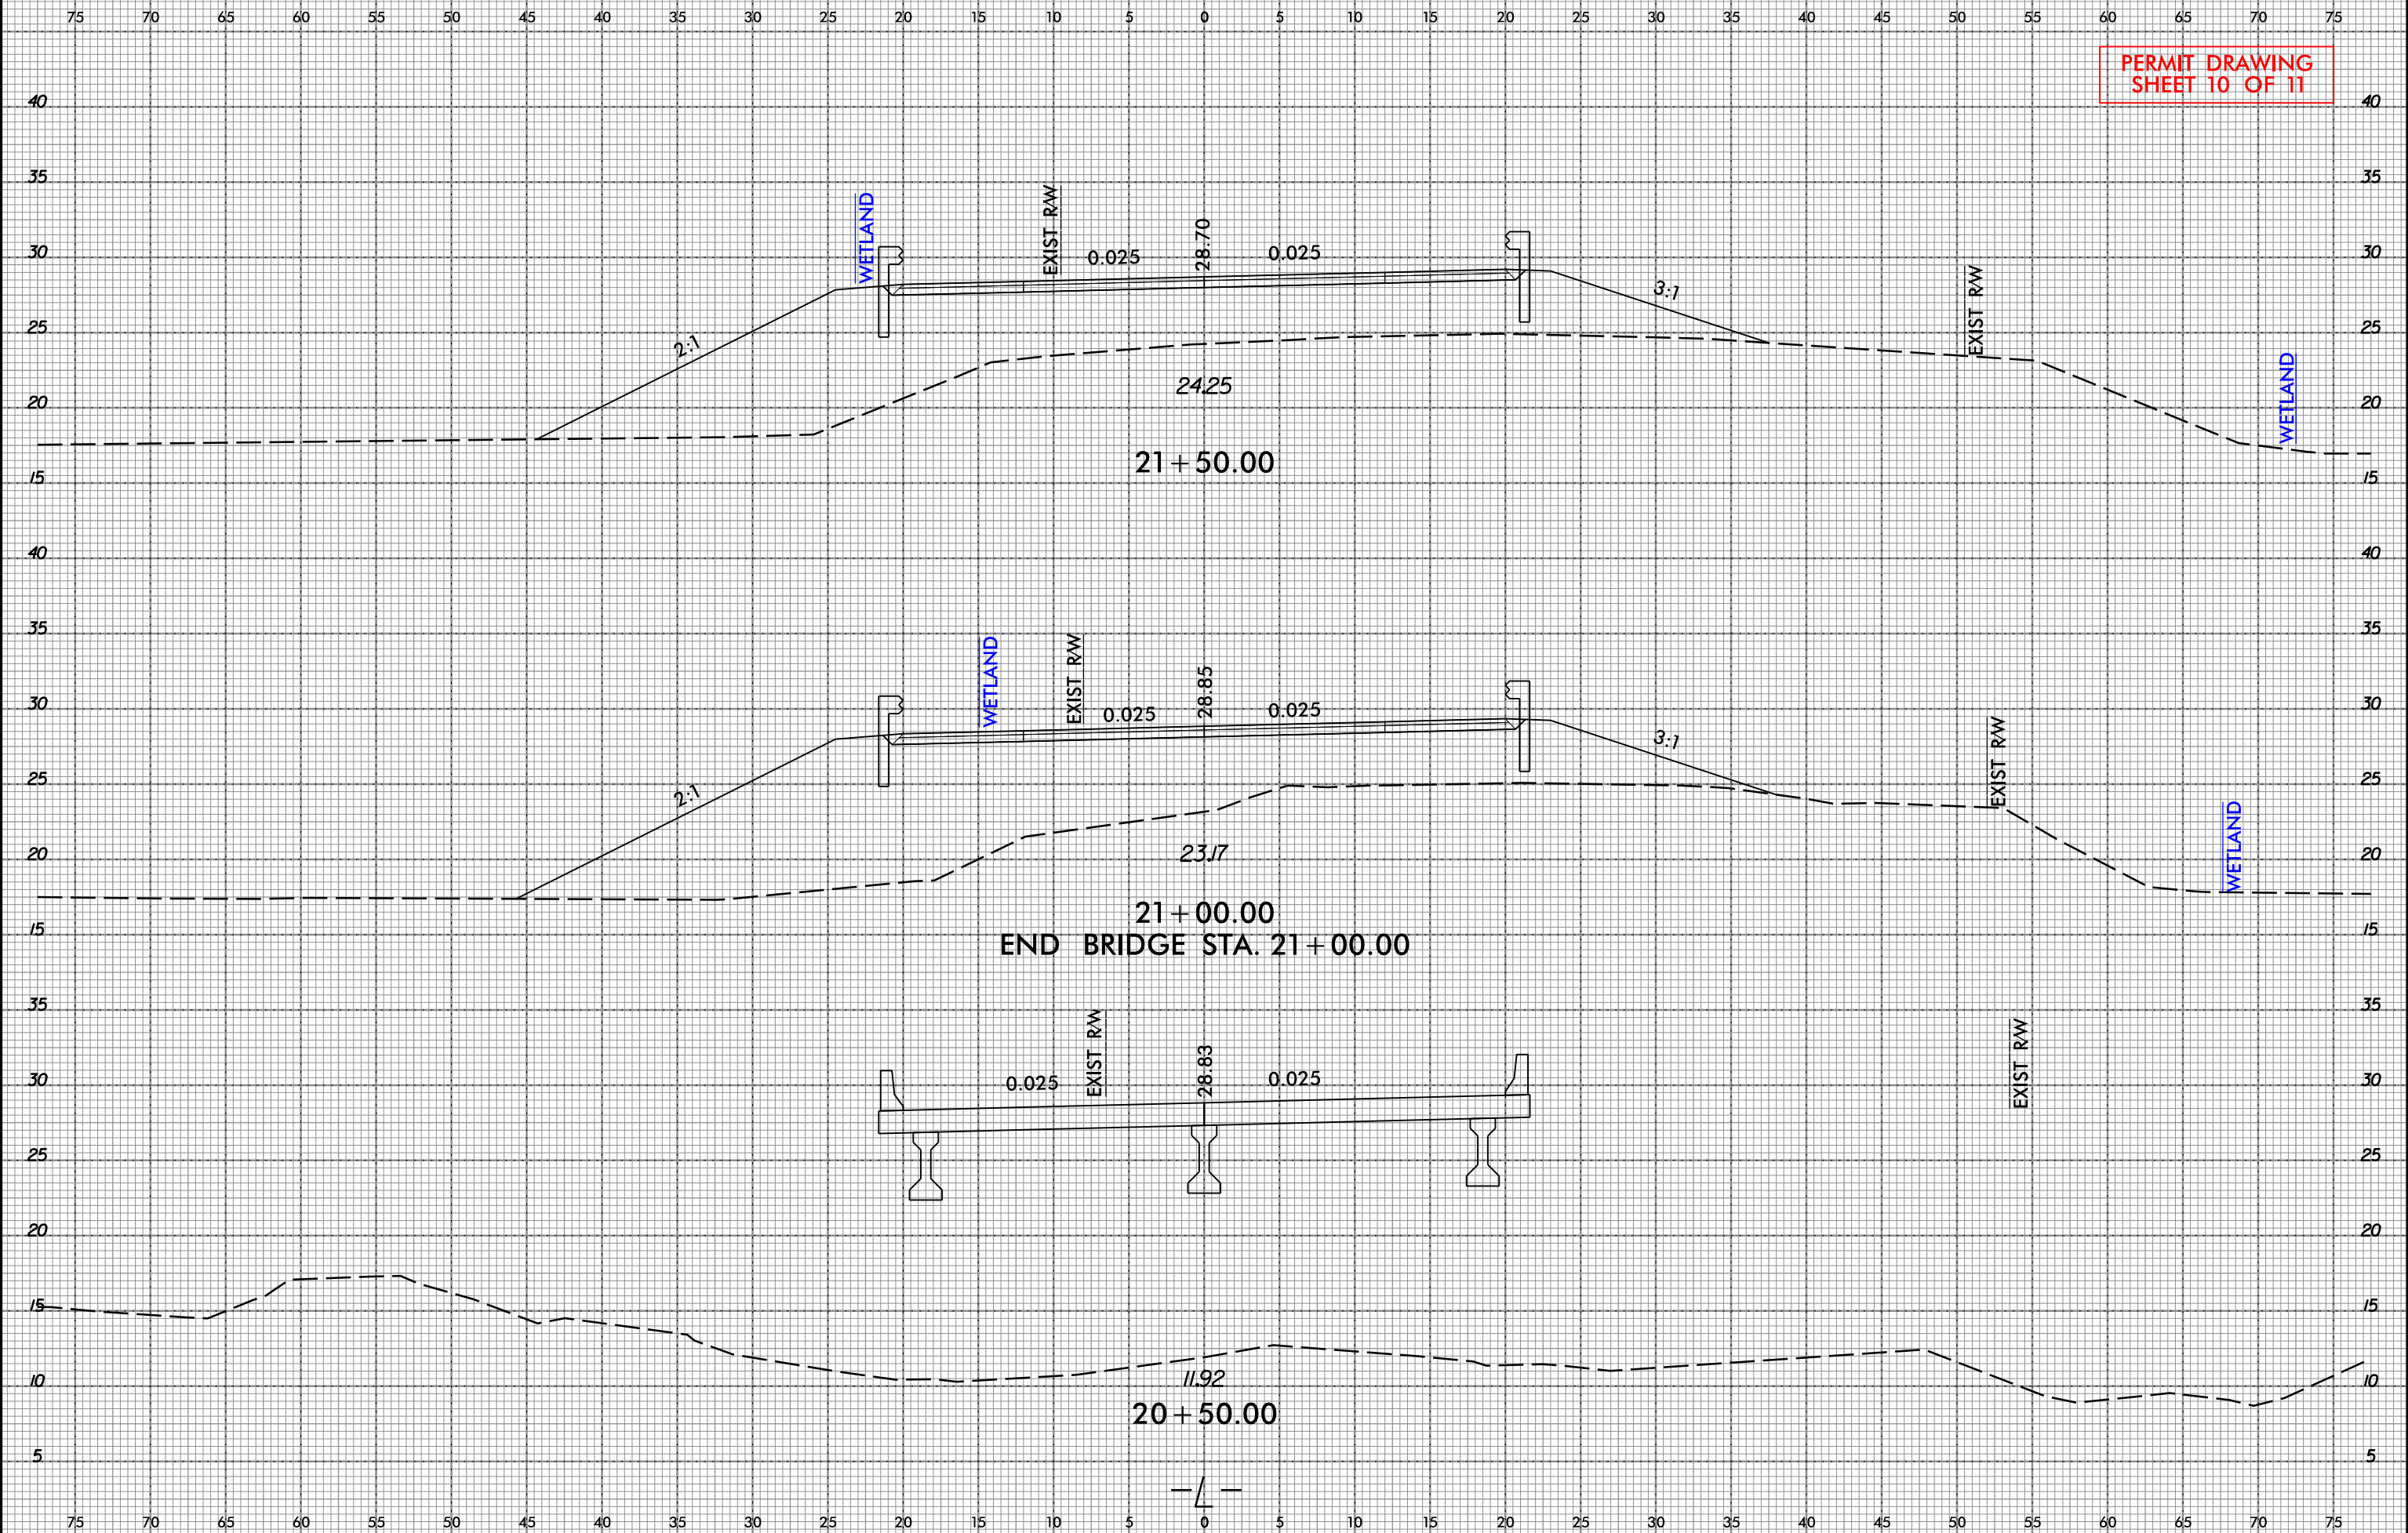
75 70 65 60 55 50 45 40 35 30 25 20 15 10 5 0 5 10 15 20 25 30 35 40 45 50 55 60 65 70 75

PERMIT DRAWING
SHEET 10 OF 11

40
35
30
25
20
15

WETLAND
EXIST R/W
0.025
28.70
0.025
3:1
2:1
EXIST R/W
24.25
WETLAND
21+50.00

40
35
30
25
20
15

WETLAND
EXIST R/W
0.025
28.85
0.025
3:1
2:1
EXIST R/W
23.17
WETLAND
21+00.00
END BRIDGE STA. 21+00.00

35
30
25
20
15
10
5

EXIST R/W
0.025
28.83
0.025
EXIST R/W
11.92
20+50.00

-L-

75 70 65 60 55 50 45 40 35 30 25 20 15 10 5 0 5 10 15 20 25 30 35 40 45 50 55 60 65 70 75